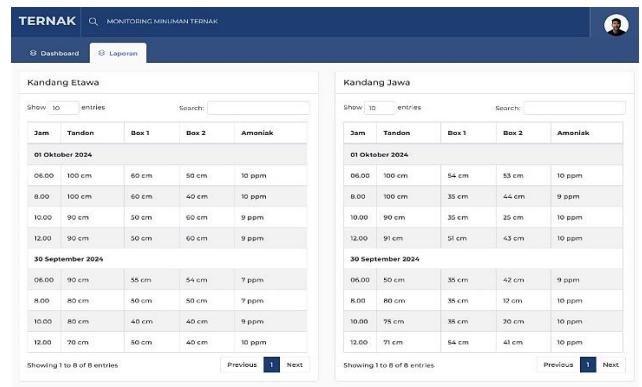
TERNAK MONITORING MINUMAN TERNAK

Dashboard Laporan

Kandang Etawa

Show 10 entries Search:

| Jam | Tandon | Box 1 | Box 2 | Amoniak |
|---|---|---|---|---|
| 01 Oktober 2024 | | | | |
| 06.00 | 100 cm | 60 cm | 50 cm | 10 ppm |
| 8.00 | 100 cm | 60 cm | 40 cm | 10 ppm |
| 10.00 | 90 cm | 50 cm | 50 cm | 9 ppm |
| 12.00 | 90 cm | 50 cm | 60 cm | 9 ppm |
| 30 September 2024 | | | | |
| 06.00 | 90 cm | 55 cm | 54 cm | 7 ppm |
| 8.00 | 80 cm | 50 cm | 50 cm | 7 ppm |
| 10.00 | 80 cm | 40 cm | 40 cm | 9 ppm |
| 12.00 | 70 cm | 50 cm | 40 cm | 10 ppm |

Showing 1 to 8 of 8 entries Previous 1 Next

Kandang Jawa

Show 10 entries Search:

| Jam | Tandon | Box 1 | Box 2 | Amoniak |
|---|---|---|---|---|
| 01 Oktober 2024 | | | | |
| 06.00 | 100 cm | 54 cm | 53 cm | 10 ppm |
| 8.00 | 100 cm | 35 cm | 44 cm | 9 ppm |
| 10.00 | 90 cm | 35 cm | 25 cm | 10 ppm |
| 12.00 | 91 cm | 51 cm | 43 cm | 10 ppm |
| 30 September 2024 | | | | |
| 06.00 | 50 cm | 35 cm | 42 cm | 9 ppm |
| 8.00 | 80 cm | 35 cm | 12 cm | 10 ppm |
| 10.00 | 75 cm | 35 cm | 30 cm | 10 ppm |
| 12.00 | 71 cm | 54 cm | 41 cm | 10 ppm |

Showing 1 to 8 of 8 entries Previous 1 Next